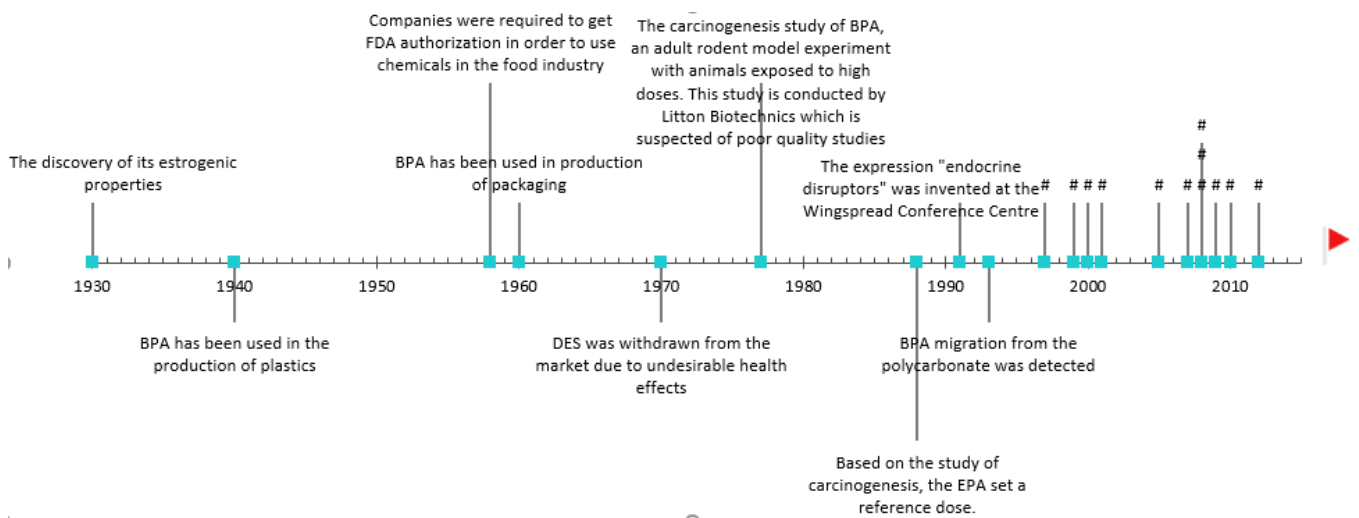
Companies were required to get FDA authorization in order to use chemicals in the food industry

The carcinogenesis study of BPA, an adult rodent model experiment with animals exposed to high doses. This study is conducted by Litton Biotechnics which is suspected of poor quality studies

The discovery of its estrogenic properties

BPA has been used in production of packaging

The expression "endocrine disruptors" was invented at the Wingspread Conference Centre

#

#

# # # # # # # # # #

1930 1940 1950 1960 1970 1980 1990 2000 2010

BPA has been used in the production of plastics

DES was withdrawn from the market due to undesirable health effects

BPA migration from the polycarbonate was detected

Based on the study of carcinogenesis, the EPA set a reference dose.